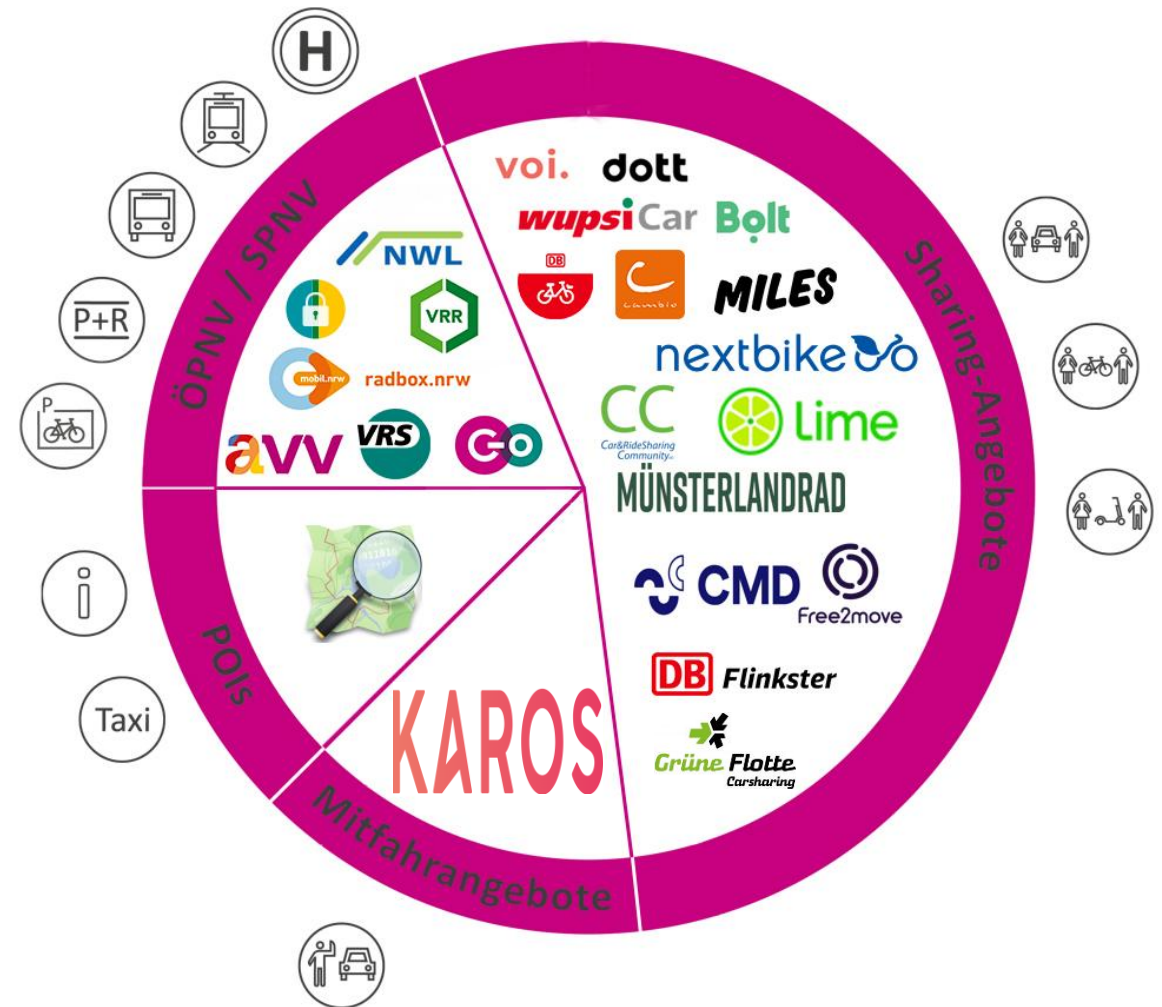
H

P+R

P

ÖPNV / SPNV

NWL

VRR

mobil.nrw

radbox.nrw

avv

VRS

GO

Sharing-Angebote

voi.

dott

wupsiCar

Bolt

DB

cambio

MILES

nextbike

CC

Car&RideSharing Community

Lime

MÜNSTERLANDRAD

CMD

Free2move

DB Flinkster

Grüne Flotte Carsharing

i

Taxi

POIs

KAROS

Mitfahrangebote